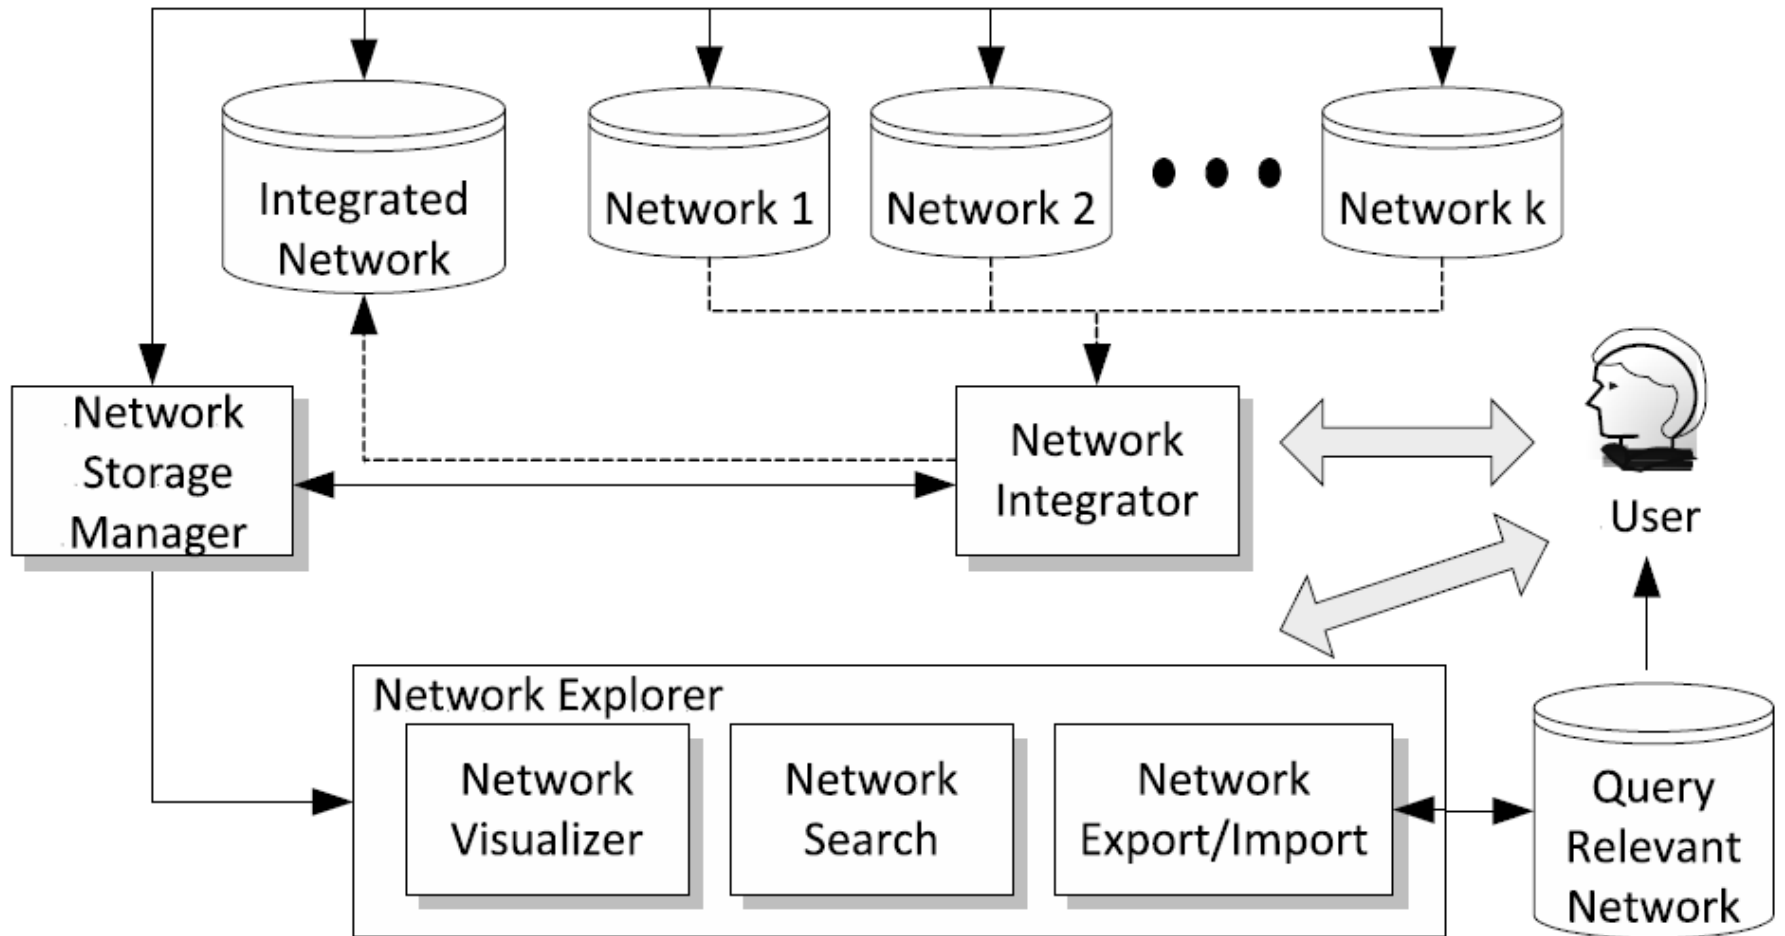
Integrated Network

Network 1

Network 2

Network k

Network Storage Manager

Network Integrator

User

Network Explorer

Network Visualizer

Network Search

Network Export/Import

Query Relevant Network